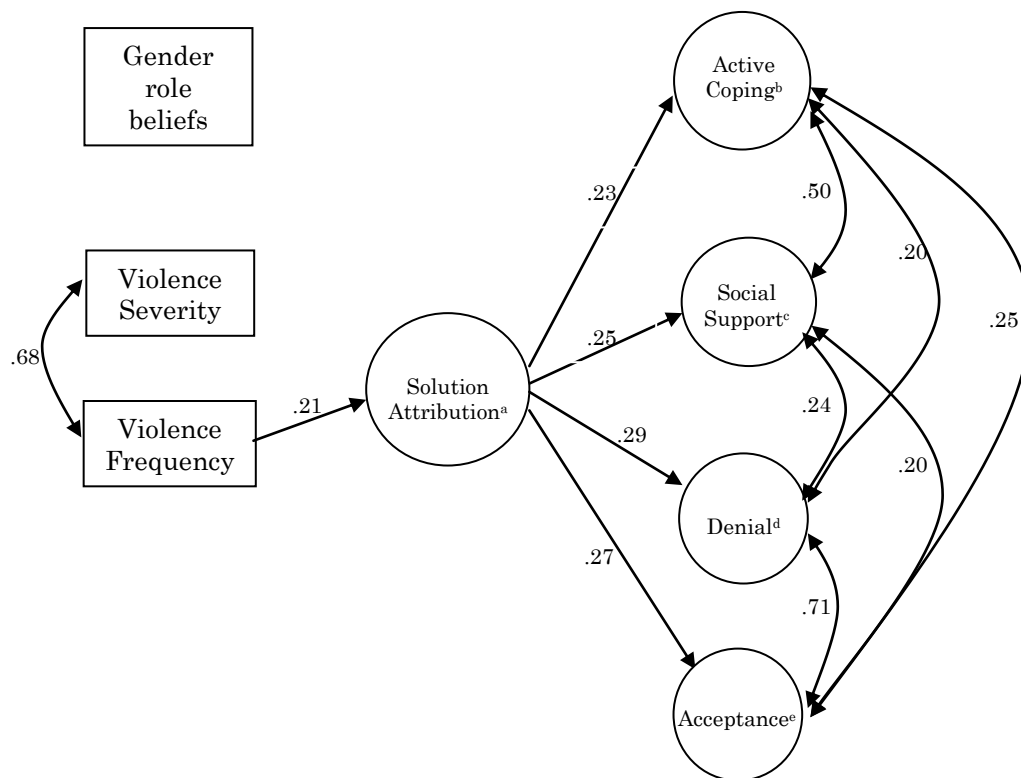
Gender role beliefs

Violence Severity

.68

Violence Frequency

.21

Solution Attribution$^{a}$

.23

.25

.29

.27

Active Coping$^{b}$

Social Support$^{c}$

Denial$^{d}$

Acceptance$^{e}$

.50

.20

.25

.24

.20

.71